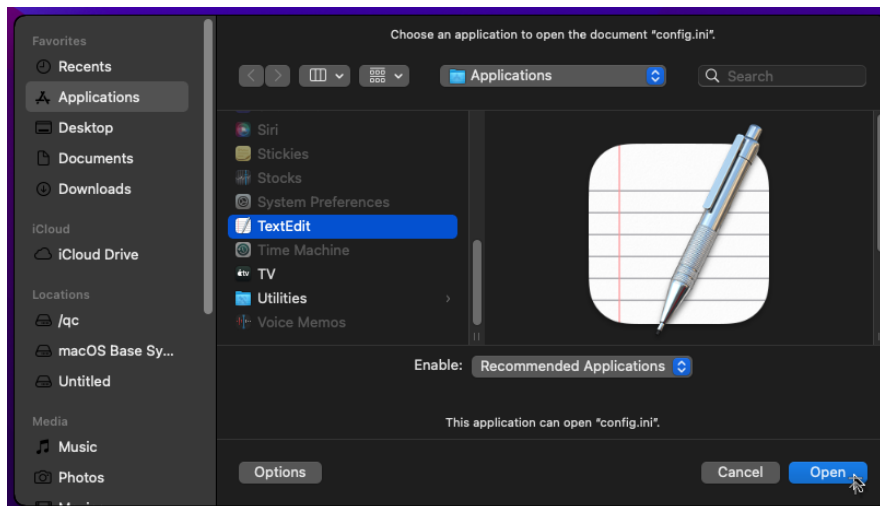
Favorites
Recents
Applications
Desktop
Documents
Downloads
iCloud
iCloud Drive
Locations
/qc
macOS Base Sy...
Untitled
Media
Music
Photos
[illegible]

Choose an application to open the document "config.ini".

Applications
Search

Siri
Stickies
Stocks
System Preferences
TextEdit
Time Machine
TV
Utilities
Voice Memos

Enable: Recommended Applications

This application can open "config.ini".

Options
Cancel
Open